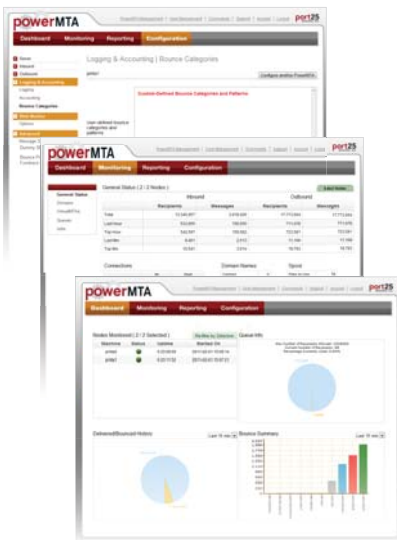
powerMTA

port25

Dashboard | Monitoring | Reporting | Configuration

Logging & Accounting | Bounce Categories

Home

Network

Outbound

Logging & Accounting

Logging

Accounting

Bounce Categories

Configure and Run PowerMTA

Custom-Defined Bounce Categories and Patterns

User defined bounce categories and patterns

powerMTA

port25

Dashboard | Monitoring | Reporting | Configuration

General Status ( 2 / 2 Nodes )

General Status

Domains

VirtualMTAs

Queues

Jobs

| | Inbound | | Outbound | |
|---|---|---|---|---|
| | Recipients | Messages | Recipients | Messages |
| Total | 13,548,987 | 3,618,036 | 17,773,894 | 17,773,894 |
| Last Hour | 512,806 | 196,006 | 771,078 | 771,078 |
| Top Hour | 542,767 | 199,962 | 723,081 | 723,081 |
| Last Min | 8,491 | 3,512 | 11,199 | 11,199 |
| Top Min | 10,541 | 3,974 | 16,793 | 16,793 |

Connections

Domain Names

Spool

powerMTA

port25

Dashboard | Monitoring | Reporting | Configuration

Nodes Monitored ( 2 / 2 Selected )

Queue Info

| Machine | Status | Uptime | Started On |
|---|---|---|---|
| pmta1 | ● | 5:23:00:04 | 2011-02-01 15:08:14 |
| pmta2 | ● | 5:23:17:52 | 2011-02-01 15:07:21 |

Delivered/Bounced Historic

Last 15 min

Bounce Summary

Last 15 min